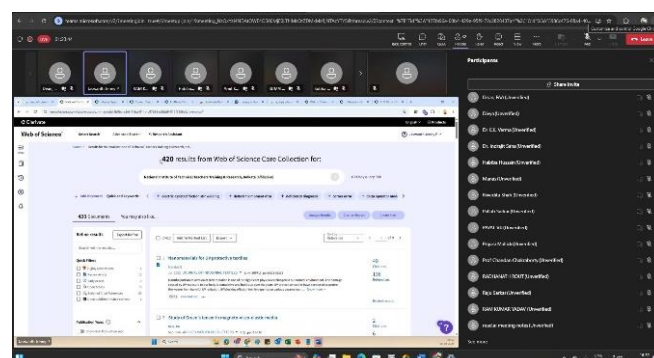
Participants

Share invite

Dr. S.K. Verma (Unverified)

Dr. Inderjit Sona (Unverified)

Habiba Hussain (Unverified)

Prof Chandan Chakraborty (Unverified)

RACHHANT (Unverified)

Raja Sarkar (Unverified)

RAM KUMAR YADAV (Unverified)

Clarivate

Web of Science

420 results from Web of Science Core Collection for:

420 Documents

Refine results

Quick Filters

Publication Years

Nanomaterials for ...